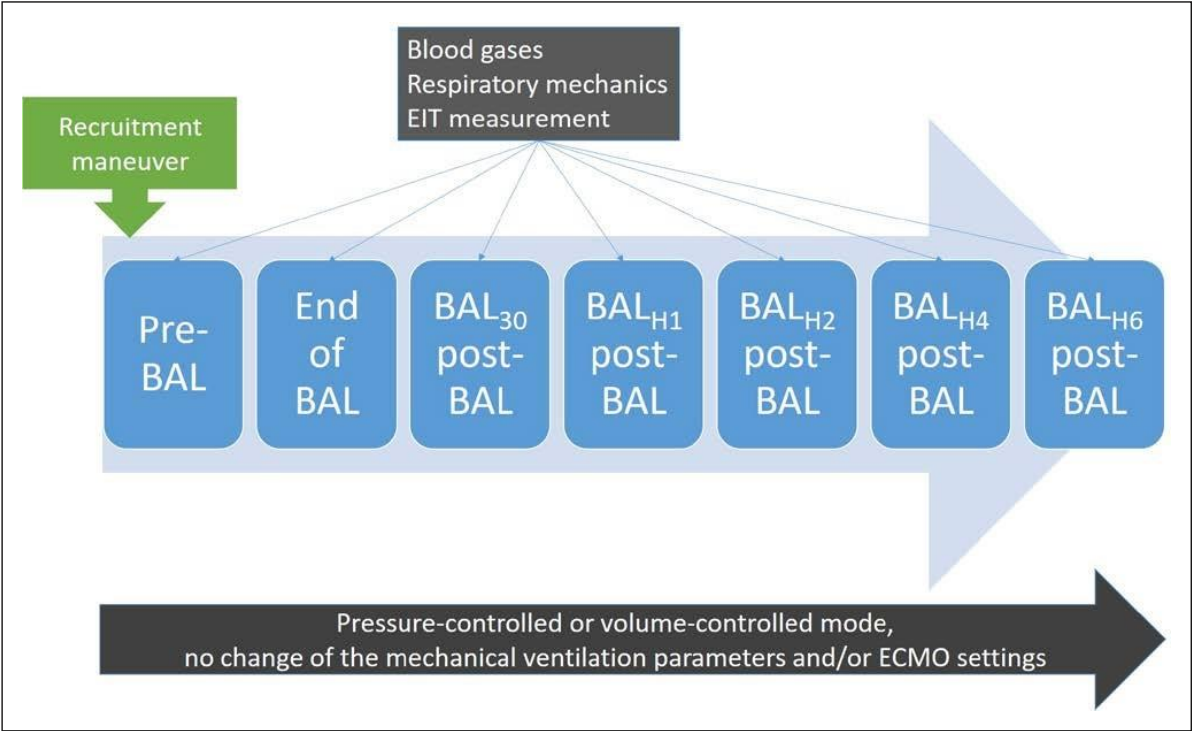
Blood gases
Respiratory mechanics
EIT measurement

Recruitment maneuver

Pre-BAL

End of BAL

$BAL_{30}$ post-BAL

$BAL_{H1}$ post-BAL

$BAL_{H2}$ post-BAL

$BAL_{H4}$ post-BAL

$BAL_{H6}$ post-BAL

Pressure-controlled or volume-controlled mode, no change of the mechanical ventilation parameters and/or ECMO settings